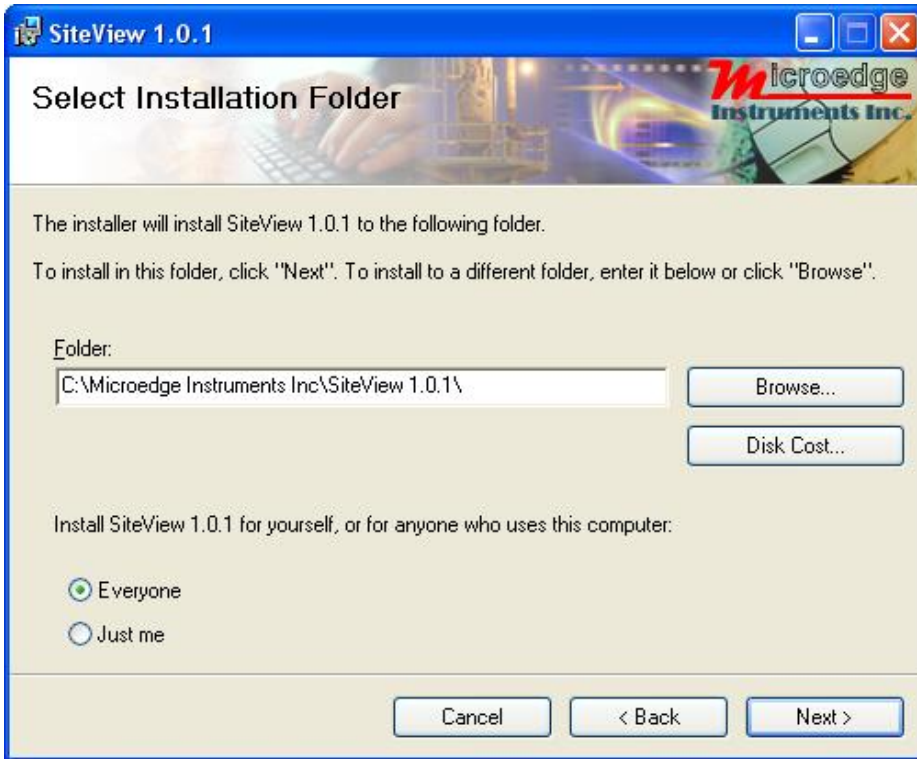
SiteView 1.0.1

Select Installation Folder

Microedge Instruments Inc.

The installer will install SiteView 1.0.1 to the following folder.

To install in this folder, click "Next". To install to a different folder, enter it below or click "Browse".

Folder:

C:\Microedge Instruments Inc\SiteView 1.0.1\

Browse...

Disk Cost...

Install SiteView 1.0.1 for yourself, or for anyone who uses this computer:

Everyone

Just me

Cancel

< Back

Next >